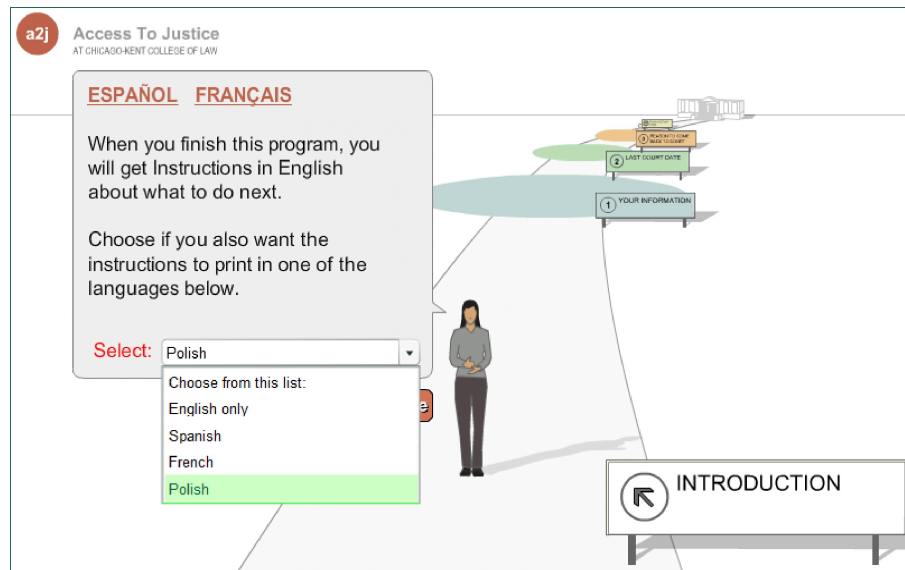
a2j Access To Justice
AT CHICAGO-KENT COLLEGE OF LAW

ESPAÑOL FRANÇAIS

When you finish this program, you will get Instructions in English about what to do next.

Choose if you also want the instructions to print in one of the languages below.

Select: Polish

Choose from this list:
English only
Spanish
French
Polish

3 REASON TO COME BACK TO COURT
2 LAST COURT DATE
1 YOUR INFORMATION

INTRODUCTION